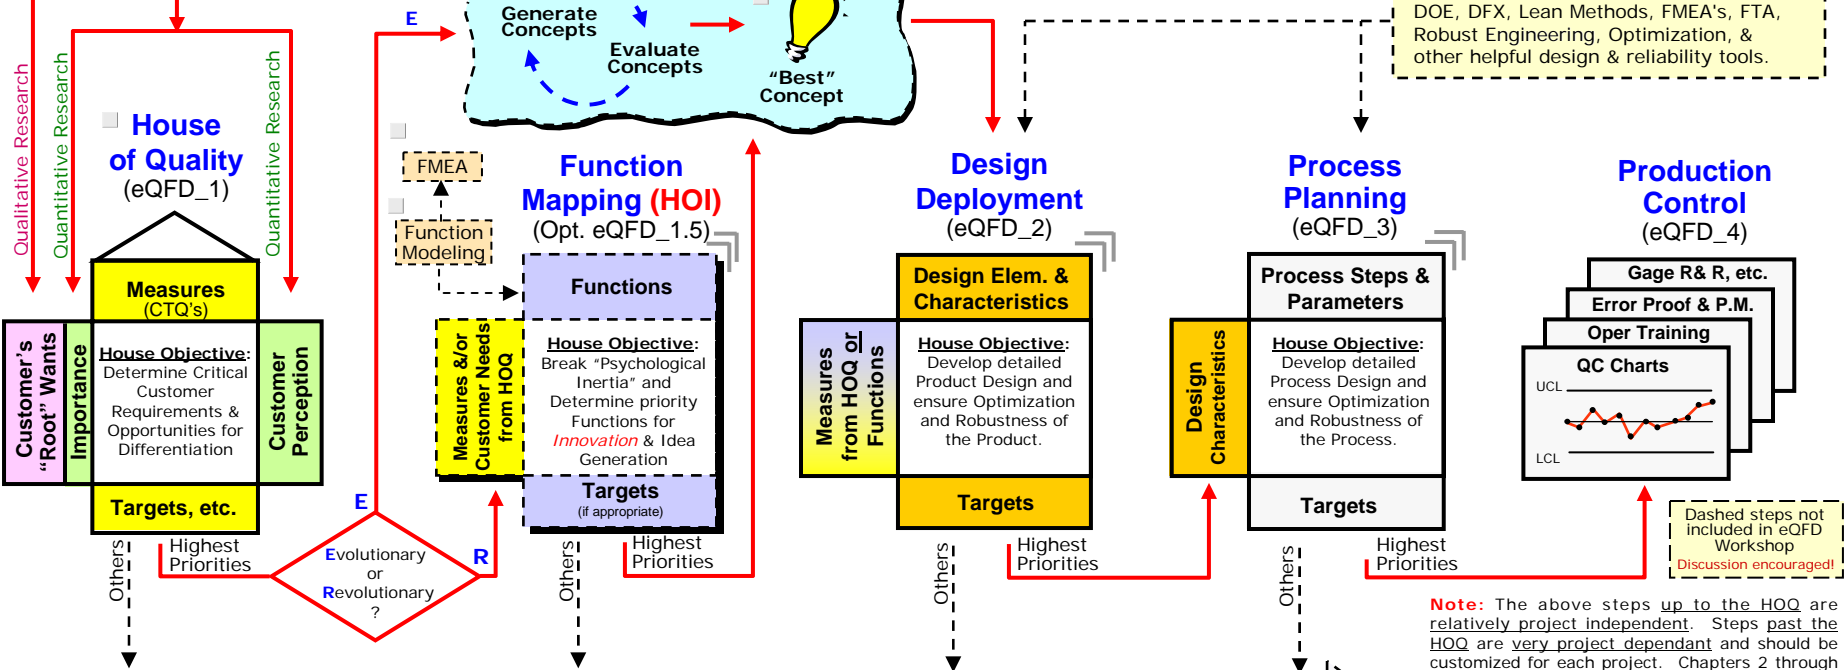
Generate Concepts

Evaluate Concepts

"Best" Concept

DOE, DFX, Lean Methods, FMEA's, FTA, Robust Engineering, Optimization, & other helpful design & reliability tools.

Qualitative Research

Quantitative Research

Quantitative Research

House of Quality (eQFD_1)

Measures (CTQ's)

Customer's "Root" Wants

Importance

House Objective: Determine Critical Customer Requirements & Opportunities for Differentiation

Customer Perception

Targets, etc.

Others

Highest Priorities

E

FMEA

Function Modeling

E

Evolutionary or Revolutionary ?

R

Function Mapping (HOI) (Opt. eQFD_1.5)

Functions

Measures &/or Customer Needs from HOQ

House Objective: Break "Psychological Inertia" and Determine priority Functions for Innovation & Idea Generation

Targets (if appropriate)

Others

Highest Priorities

Design Deployment (eQFD_2)

Design Elem. & Characteristics

Measures from HOQ or Functions

House Objective: Develop detailed Product Design and ensure Optimization and Robustness of the Product.

Targets

Others

Highest Priorities

Process Planning (eQFD_3)

Process Steps & Parameters

Design Characteristics

House Objective: Develop detailed Process Design and ensure Optimization and Robustness of the Process.

Targets

Others

Highest Priorities

Production Control (eQFD_4)

Gage R& R, etc.

Error Proof & P.M.

Oper Training

QC Charts

UCL

LCL

Dashed steps not included in eQFD Workshop
Discussion encouraged!

Note: The above steps up to the HOQ are relatively project independent. Steps past the HOQ are very project dependant and should be customized for each project. Chapters 2 through